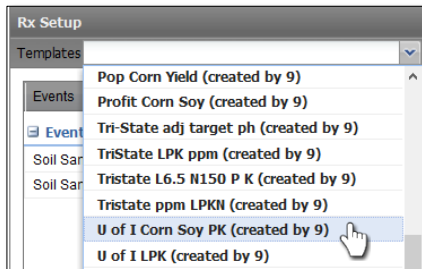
Rx Setup

Templates

Events

Event

Soil San

Soil San

Pop Corn Yield (created by 9)

Profit Corn Soy (created by 9)

Tri-State adj target ph (created by 9)

TriState LPK ppm (created by 9)

Tristate L6.5 N150 P K (created by 9)

Tristate ppm LPKN (created by 9)

U of I Corn Soy PK (created by 9)

U of I LPK (created by 9)